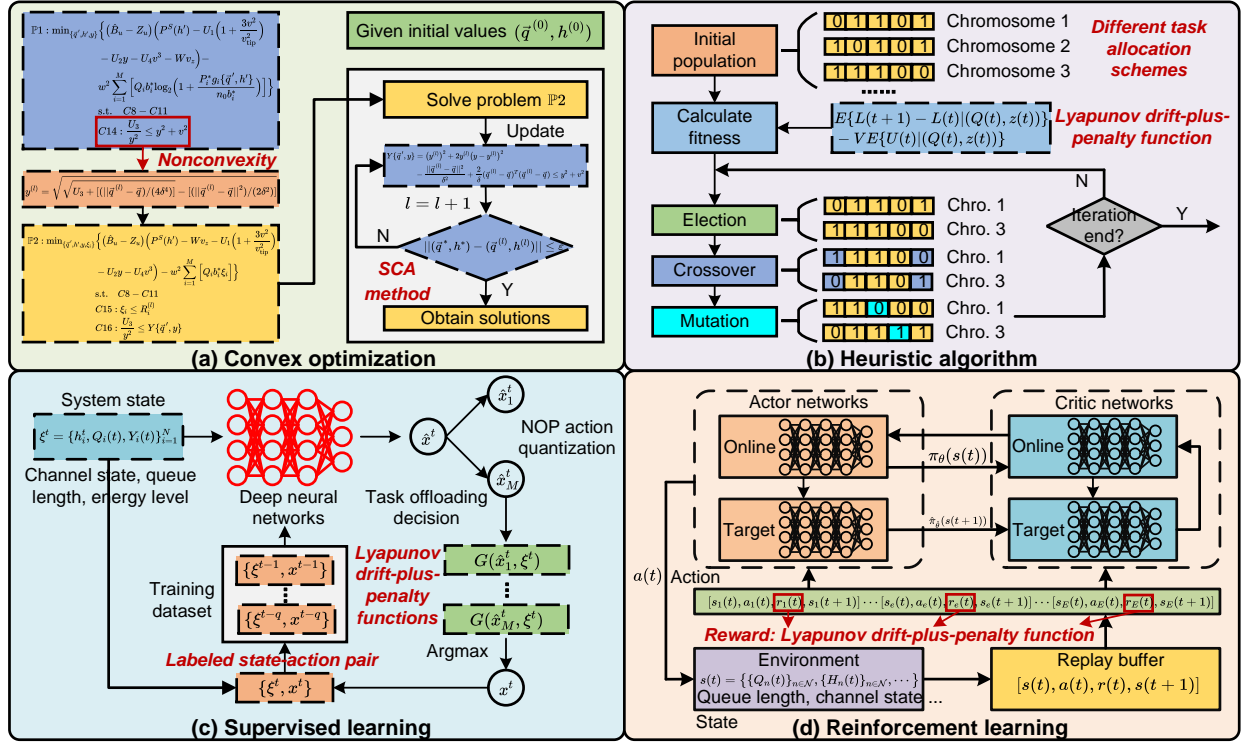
$\mathbb{P}1: \min_{\{\vec{q}',\mathcal{N},y\}} \Big\{ (\hat{B}_u - Z_u)\Big(P^S(h') - U_1\Big(1+\frac{3v^2}{v_{tip}^2}\Big) - U_2 y - U_4 v^3 - W v_z\Big) - w^2 \sum_{i=1}^{M} \Big[Q_i b_i^* \log_2\Big(1+\frac{P_i g_i(\vec{q}',h')}{n_0 b_i^*}\Big)\Big]\Big\}$

s.t. $C8-C11$

$C14: \frac{U_3}{y^2} \le y^2 + v^2$

Nonconvexity

$y^{(l)} = \sqrt{\sqrt{U_3 + [(||\vec{q}^{(l)} - \vec{q}||)/(4\delta^4)]} - [(||\vec{q}^{(l)} - \vec{q}||^2)/(2\delta^2)]}$

$\mathbb{P}2: \min_{\{\vec{q}',\mathcal{N},y,\xi\}} \Big\{ (\hat{B}_u - Z_u)\Big(P^S(h') - W v_z - U_1\Big(1+\frac{3v^2}{v_{tip}^2}\Big) - U_2 y - U_4 v^3\Big) - w^2 \sum_{i=1}^{M} \Big[Q_i b_i^* \xi_i\Big]\Big\}$

s.t. $C8-C11$

$C15: \xi_i \le R_i^{(l)}$

$C16: \frac{U_3}{y^2} \le Y(\vec{q}', y)$

Given initial values $(\vec{q}^{(0)}, h^{(0)})$

Solve problem $\mathbb{P}2$

Update

$Y(\vec{q}', y) = (y^{(l)})^2 + 2y^{(l)}(y - y^{(l)})^2 - \frac{||\vec{q}^{(l)} - \vec{q}||^2}{\delta^2} + \frac{2}{\delta}(\vec{q}^{(l)} - \vec{q})^T(\vec{q}^{(l)} - \vec{q}) \le y^2 + v^2$

$l = l + 1$

N

$||(\vec{q}^*, h^*) - (\vec{q}^{(l)}, h^{(l)})|| \le \epsilon$

SCA method

Y

Obtain solutions

(a) Convex optimization

Initial population

0 1 1 0 1 Chromosome 1
1 0 1 0 1 Chromosome 2
1 1 1 0 0 Chromosome 3

......

Different task allocation schemes

Calculate fitness

$E\{L(t+1) - L(t)|(Q(t), z(t))\} - VE\{U(t)|(Q(t), z(t))\}$

Lyapunov drift-plus-penalty function

N

Election

0 1 1 0 1 Chro. 1
1 1 1 0 0 Chro. 3

Iteration end?

Y

Crossover

1 1 1 0 0 Chro. 1
0 1 1 0 1 Chro. 3

Mutation

1 1 0 0 0 Chro. 1
0 1 1 1 1 Chro. 3

(b) Heuristic algorithm

System state

$\xi^t = \{h_i^t, Q_i(t), Y_i(t)\}_{i=1}^N$

Channel state, queue length, energy level

Deep neural networks

$\hat{x}^t$

$\hat{x}_1^t$

$\hat{x}_M^t$

NOP action quantization

Task offloading decision

$\{\xi^{t-1}, x^{t-1}\}$

⋮

$\{\xi^{t-q}, x^{t-q}\}$

Training dataset

Lyapunov drift-plus-penalty functions

$G(\hat{x}_1^t, \xi^t)$

⋮

$G(\hat{x}_M^t, \xi^t)$

Argmax

Labeled state-action pair

$\{\xi^t, x^t\}$

$x^t$

(c) Supervised learning

Actor networks

Critic networks

Online

$\pi_\theta(s(t))$

Online

Target

$\hat{\pi}_{\hat{\theta}}(s(t+1))$

Target

$a(t)$

Action

$[s_1(t), a_1(t), r_1(t), s_1(t+1)] \cdots [s_e(t), a_e(t), r_e(t), s_e(t+1)] \cdots [s_E(t), a_E(t), r_E(t), s_E(t+1)]$

Reward: Lyapunov drift-plus-penalty function

Environment

$s(t) = \{\{Q_n(t)\}_{n\in\mathcal{N}}, \{H_n(t)\}_{n\in\mathcal{N}}, \cdots\}$

Queue length, channel state ...

State

Replay buffer

$[s(t), a(t), r(t), s(t+1)]$

(d) Reinforcement learning